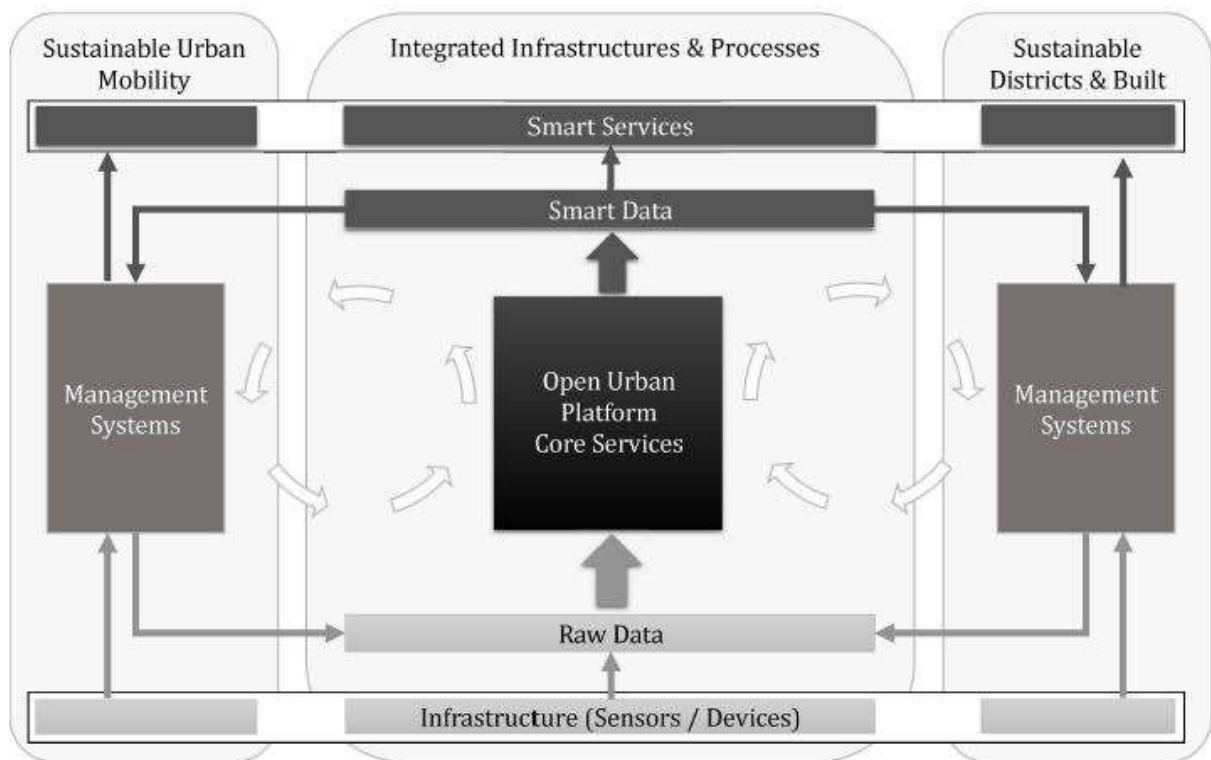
Sustainable Urban Mobility

Integrated Infrastructures & Processes

Sustainable Districts & Built

Smart Services

Smart Data

Management Systems

Open Urban Platform Core Services

Management Systems

Raw Data

Infrastructure (Sensors / Devices)